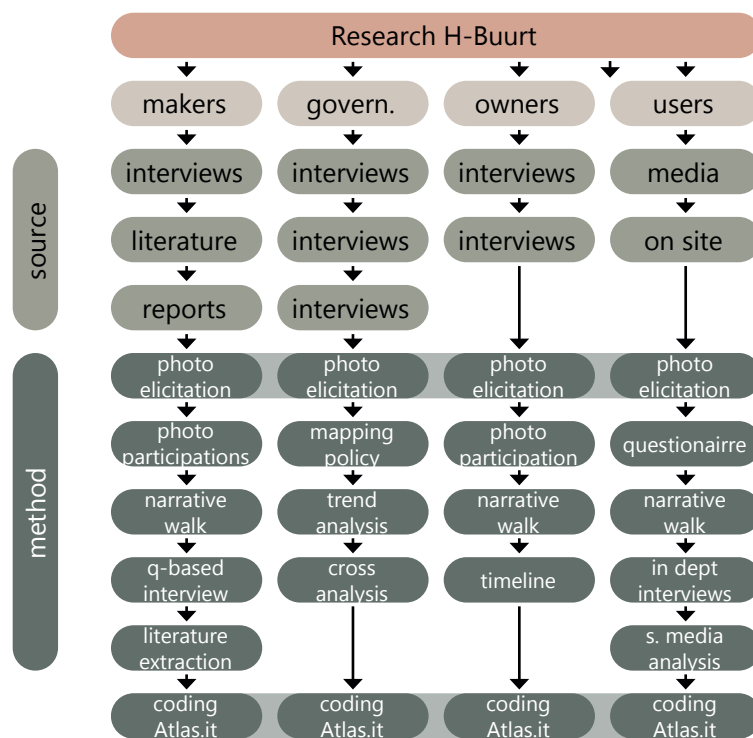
Research H-Buurt

source

makers
interviews
literature
reports

govern.
interviews
interviews
interviews

owners
interviews
interviews

users
media
on site

method

photo elicitation
photo participations
narrative walk
q-based interview
literature extraction
coding Atlas.it

photo elicitation
mapping policy
trend analysis
cross analysis
coding Atlas.it

photo elicitation
photo participation
narrative walk
timeline
coding Atlas.it

photo elicitation
questionairre
narrative walk
in dept interviews
s. media analysis
coding Atlas.it